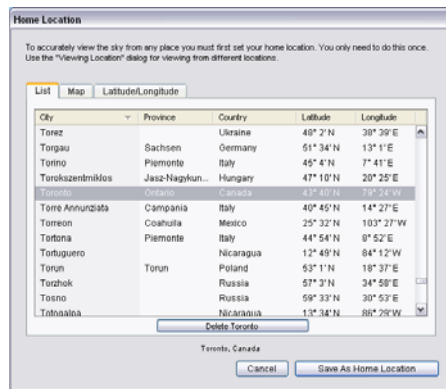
Home Location

To accurately view the sky from any place you must first set your home location. You only need to do this once. Use the "Viewing Location" dialog for viewing from different locations.

List | Map | Latitude/Longitude

| City | Province | Country | Latitude | Longitude |
|---|---|---|---|---|
| Torez | | Ukraine | 48° 2' N | 38° 39' E |
| Torgau | Sachsen | Germany | 51° 34' N | 13° 1' E |
| Torino | Piemonte | Italy | 45° 4' N | 7° 41' E |
| Torokszentmiklos | Jasz-Nagykun... | Hungary | 47° 10' N | 20° 25' E |
| Toronto | Ontario | Canada | 43° 40' N | 79° 24' W |
| Torre Annunziata | Campania | Italy | 40° 45' N | 14° 27' E |
| Torreon | Coahuila | Mexico | 25° 32' N | 103° 27' W |
| Tortona | Piemonte | Italy | 44° 54' N | 8° 52' E |
| Tortuguero | | Nicaragua | 12° 49' N | 84° 12' W |
| Torun | Torun | Poland | 53° 1' N | 18° 37' E |
| Torzhok | | Russia | 57° 3' N | 34° 58' E |
| Tosno | | Russia | 59° 33' N | 30° 53' E |
| Totogalpa | | Nicaragua | 13° 34' N | 86° 29' W |

Delete Toronto

Toronto, Canada

Cancel | Save As Home Location